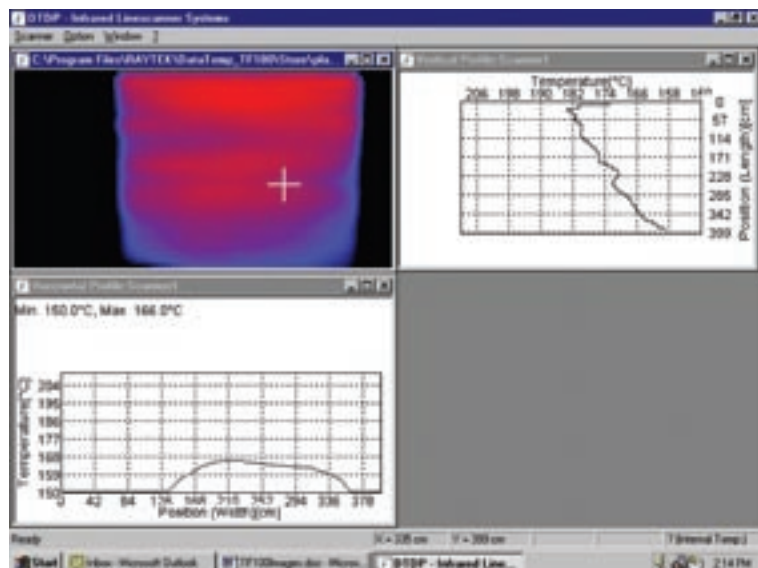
DTDP - Infrared Linescanner Systems

Scanner Option Window ?

C:\Program Files\RAYTEK\DataTemp_TF100\Store\gla...

Vertical Profile Scanner1

Temperature[°C]

206 198 190 182 174 166 158 t/°h

0
57
114
171
228
285
342
399

Position (Length)[cm]

Horizontal Profile Scanner1

Min. 150.0°C, Max. 166.0°C

Temperature[°C]

204
195
186
177
168
159
150

0 42 84 126 168 210 252 294 336 378

Position (Width)[cm]

Ready

X = 205 cm

Y = 399 cm

T(Internal Temp.)

Start

Inbox - Microsoft Outlook

TF100images.doc - Micro...

DTDP - Infrared Line...

2:14 PM